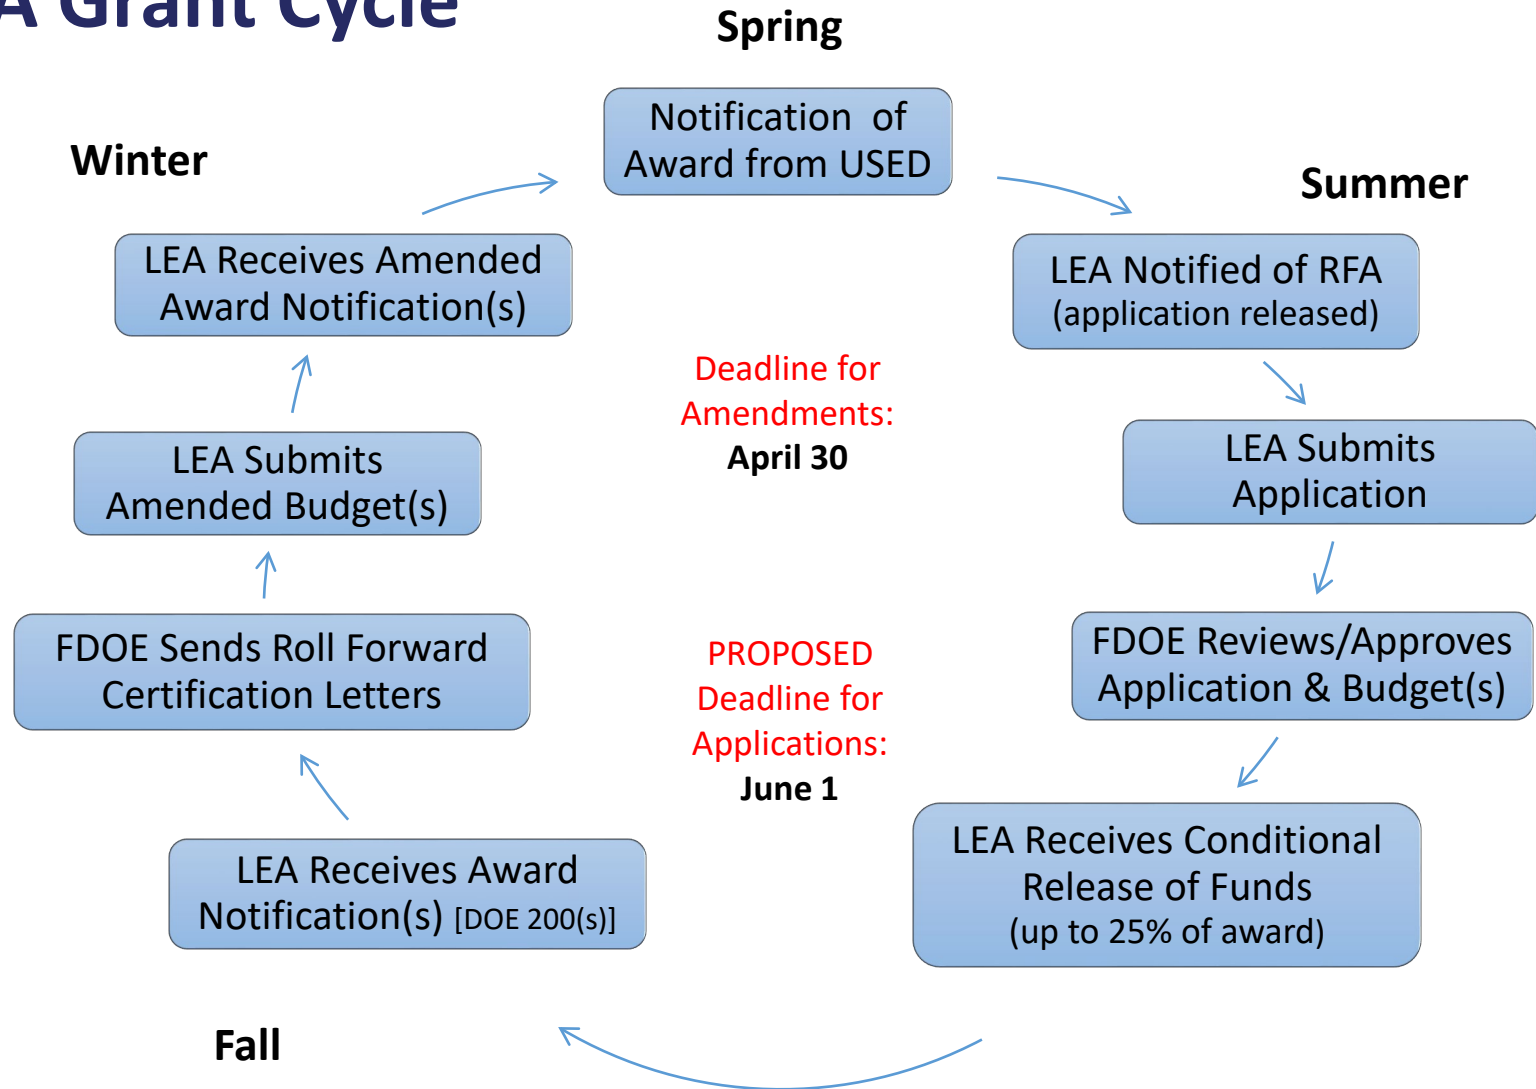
A Grant Cycle

Spring

Notification of Award from USED

Summer

LEA Notified of RFA (application released)

LEA Submits Application

FDOE Reviews/Approves Application & Budget(s)

LEA Receives Conditional Release of Funds (up to 25% of award)

Fall

LEA Receives Award Notification(s) [DOE 200(s)]

FDOE Sends Roll Forward Certification Letters

LEA Submits Amended Budget(s)

LEA Receives Amended Award Notification(s)

Winter

Deadline for Amendments: April 30

PROPOSED Deadline for Applications: June 1